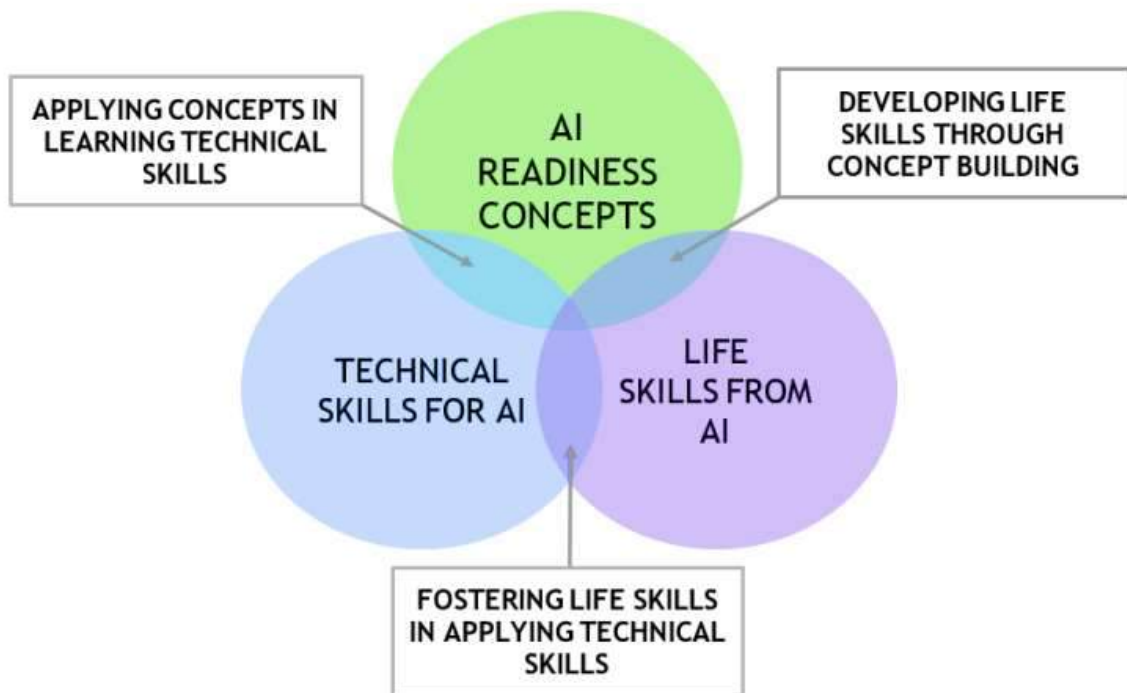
APPLYING CONCEPTS IN LEARNING TECHNICAL SKILLS

AI READINESS CONCEPTS

DEVELOPING LIFE SKILLS THROUGH CONCEPT BUILDING

TECHNICAL SKILLS FOR AI

LIFE SKILLS FROM AI

FOSTERING LIFE SKILLS IN APPLYING TECHNICAL SKILLS